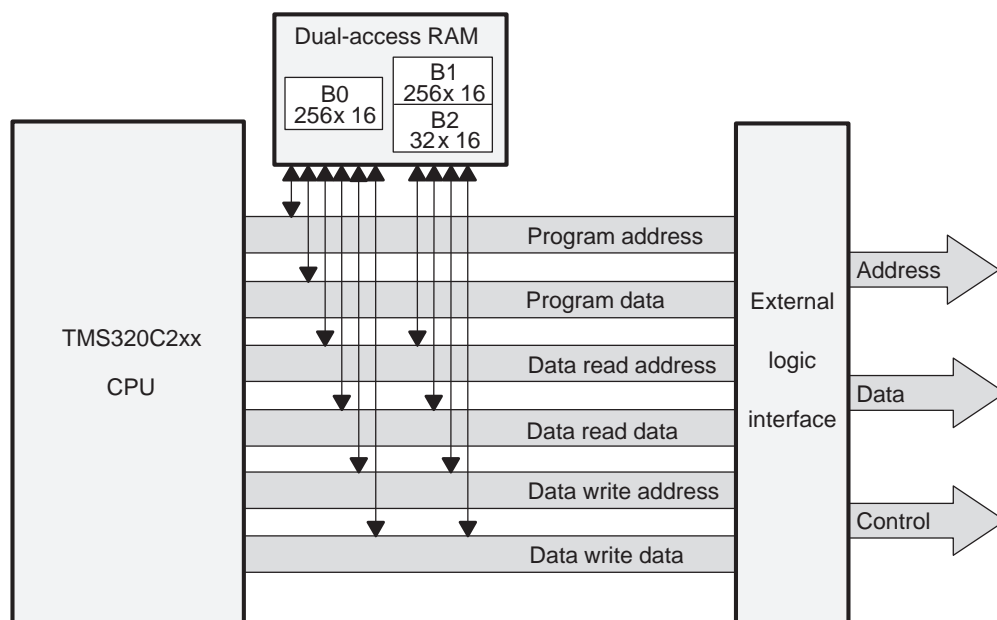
Dual-access RAM

B0
256x 16

B1
256x 16

B2
32x 16

TMS320C2xx

CPU

Program address

Program data

Data read address

Data read data

Data write address

Data write data

External

logic

interface

Address

Data

Control